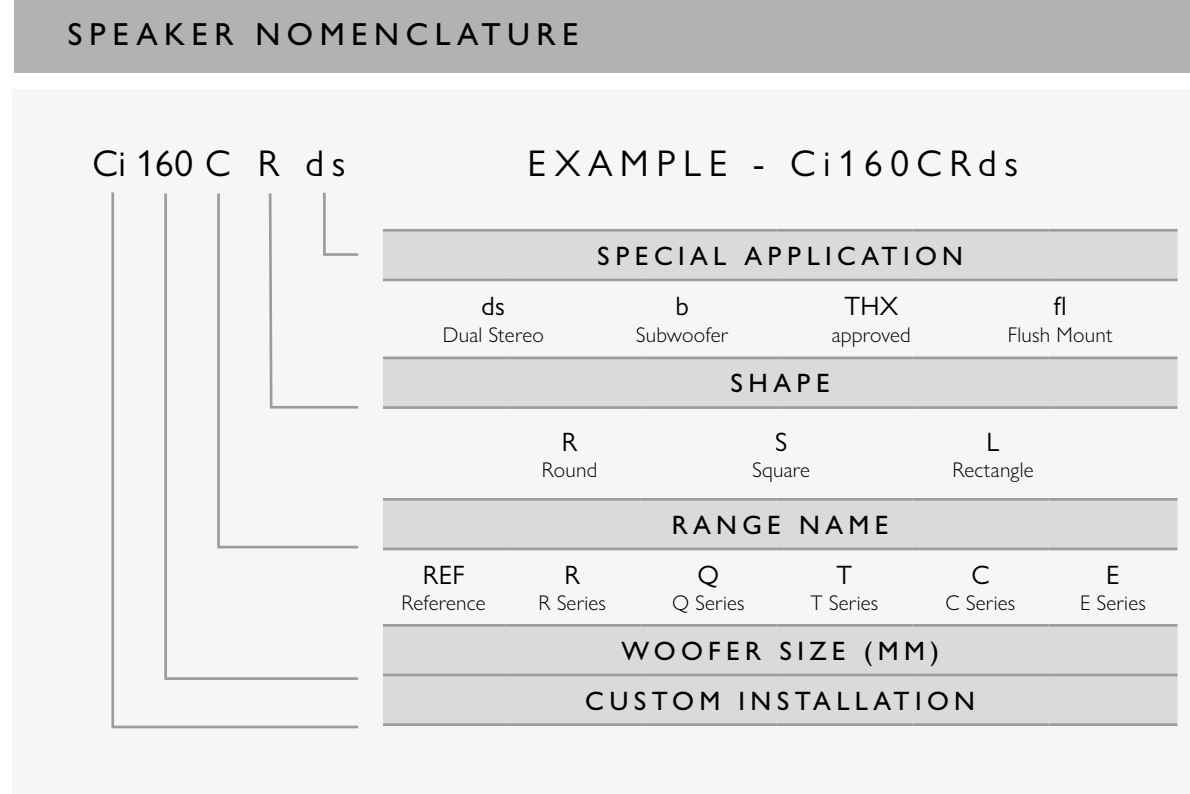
SPEAKER NOMENCLATURE

Ci 160 C R ds

EXAMPLE - Ci160CRds

SPECIAL APPLICATION

ds
Dual Stereo

b
Subwoofer

THX
approved

fl
Flush Mount

SHAPE

R
Round

S
Square

L
Rectangle

RANGE NAME

REF
Reference

R
R Series

Q
Q Series

T
T Series

C
C Series

E
E Series

WOOFER SIZE (MM)

CUSTOM INSTALLATION